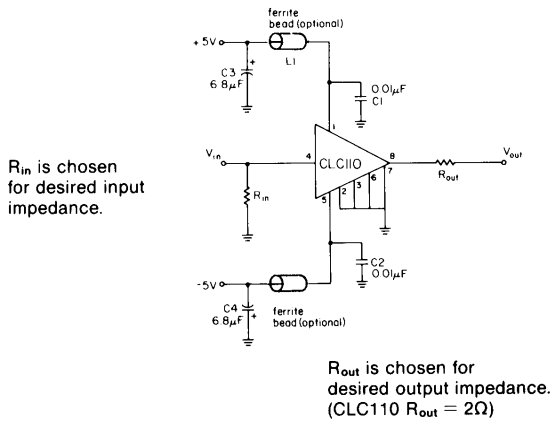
ferrite bead (optional)

+5V

L1

+

C3 6.8μF

0.01μF C1

1

Vin

4

CLC110

8

7

Vout

Rout

$R_{in}$ is chosen for desired input impedance.

Rin

2

3

6

5

C2 0.01μF

-5V

C4 6.8μF

+

ferrite bead (optional)

$R_{out}$ is chosen for desired output impedance. (CLC110 $R_{out} = 2\Omega$)